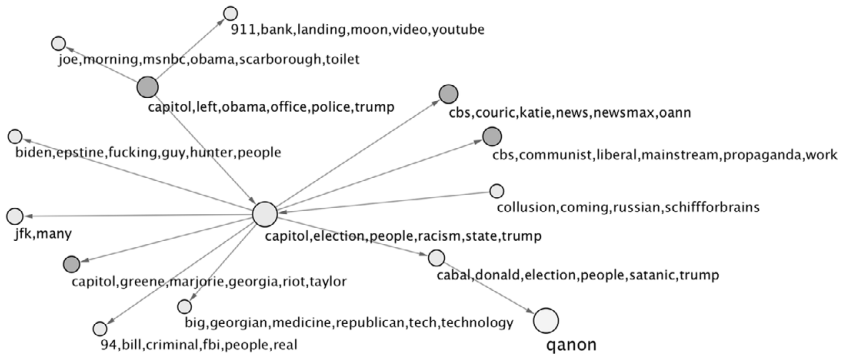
911,bank,landing,moon,video,youtube

joe,morning,msnbc,obama,scarborough,toilet

capitol,left,obama,office,police,trump

cbs,couric,katie,news,newsmax,oann

biden,epstine,fucking,guy,hunter,people

cbs,communist,liberal,mainstream,propaganda,work

collusion,coming,russian,schiffforbrains

jfk,many

capitol,election,people,racism,state,trump

cabal,donald,election,people,satanic,trump

capitol,greene,marjorie,georgia,riot,taylor

big,georgian,medicine,republican,tech,technology

94,bill,criminal,fbi,people,real

qanon